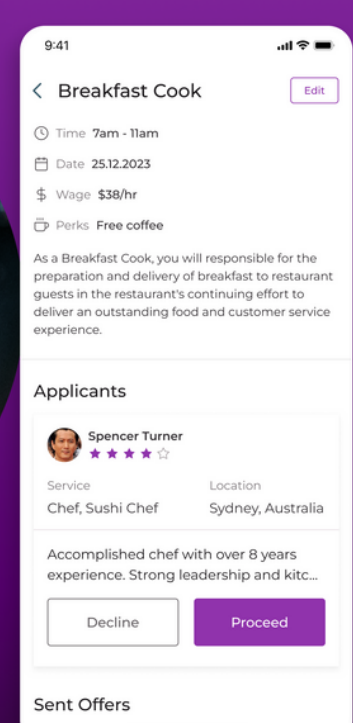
9:41

Breakfast Cook

Edit

Time 7am - 11am

Date 25.12.2023

Wage $38/hr

Perks Free coffee

As a Breakfast Cook, you will responsible for the preparation and delivery of breakfast to restaurant guests in the restaurant's continuing effort to deliver an outstanding food and customer service experience.

Applicants

Spencer Turner

Service
Chef, Sushi Chef

Location
Sydney, Australia

Accomplished chef with over 8 years experience. Strong leadership and kitc...

Decline

Proceed

Sent Offers